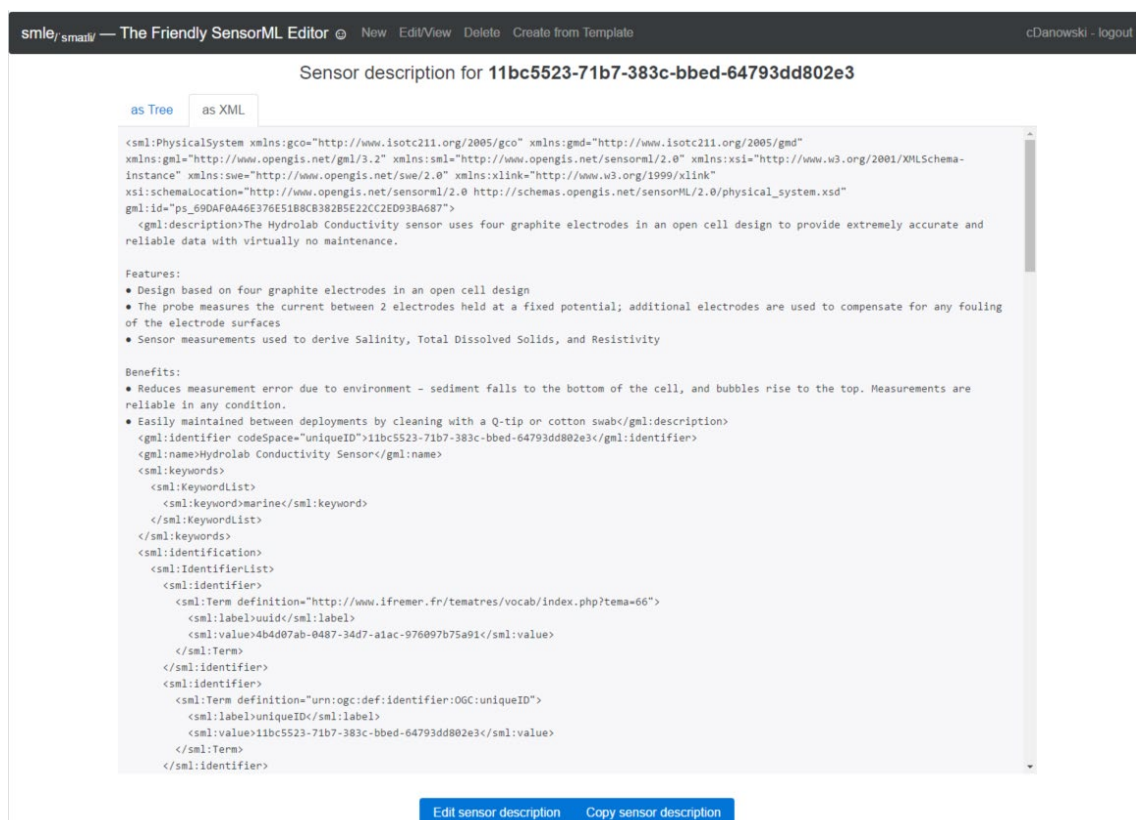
smle/ˈsmɑːli/ — The Friendly SensorML Editor ☺ New Edit/View Delete Create from Template cDanowski - logout

Sensor description for **11bc5523-71b7-383c-bbed-64793dd802e3**

as Tree as XML

<sml:PhysicalSystem xmlns:gco="http://www.isotc211.org/2005/gco" xmlns:gmd="http://www.isotc211.org/2005/gmd" xmlns:gml="http://www.opengis.net/gml/3.2" xmlns:sml="http://www.opengis.net/sensorml/2.0" xmlns:xsi="http://www.w3.org/2001/XMLSchema-instance" xmlns:swe="http://www.opengis.net/swe/2.0" xmlns:xlink="http://www.w3.org/1999/xlink" xsi:schemaLocation="http://www.opengis.net/sensorml/2.0 http://schemas.opengis.net/sensorML/2.0/physical_system.xsd" gml:id="ps_69DAF0A46E376E51B8CB382B5E22CC2ED93BA687">
<gml:description>The Hydrolab Conductivity sensor uses four graphite electrodes in an open cell design to provide extremely accurate and reliable data with virtually no maintenance.

Features:
• Design based on four graphite electrodes in an open cell design
• The probe measures the current between 2 electrodes held at a fixed potential; additional electrodes are used to compensate for any fouling of the electrode surfaces
• Sensor measurements used to derive Salinity, Total Dissolved Solids, and Resistivity

Benefits:
• Reduces measurement error due to environment – sediment falls to the bottom of the cell, and bubbles rise to the top. Measurements are reliable in any condition.
• Easily maintained between deployments by cleaning with a Q-tip or cotton swab</gml:description>
<gml:identifier codeSpace="uniqueID">11bc5523-71b7-383c-bbed-64793dd802e3</gml:identifier>
<gml:name>Hydrolab Conductivity Sensor</gml:name>
<sml:keywords>
<sml:KeywordList>
<sml:keyword>marine</sml:keyword>
</sml:KeywordList>
</sml:keywords>
<sml:identification>
<sml:IdentifierList>
<sml:identifier>
<sml:Term definition="http://www.ifremer.fr/tematres/vocab/index.php?tema=66">
<sml:label>uuid</sml:label>
<sml:value>4b4d07ab-0487-34d7-a1ac-976097b75a91</sml:value>
</sml:Term>
</sml:identifier>
<sml:identifier>
<sml:Term definition="urn:ogc:def:identifier:OGC:uniqueID">
<sml:label>uniqueID</sml:label>
<sml:value>11bc5523-71b7-383c-bbed-64793dd802e3</sml:value>
</sml:Term>
</sml:identifier>

Edit sensor description Copy sensor description